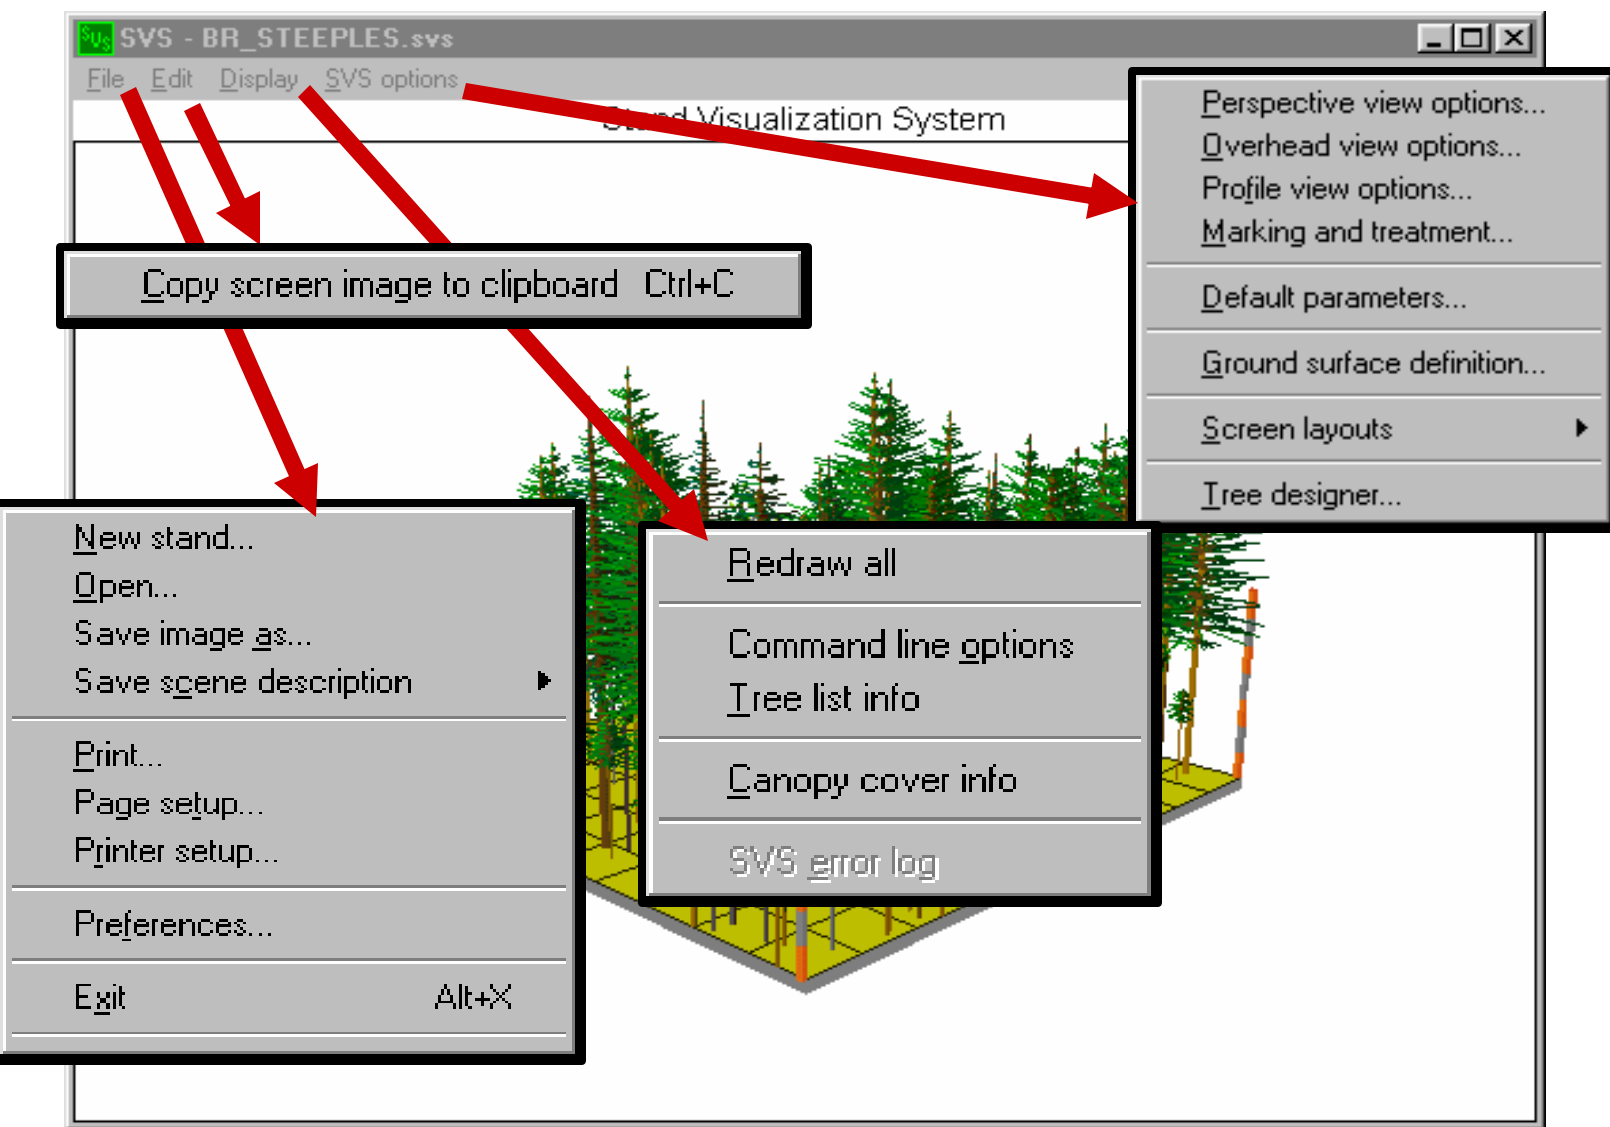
SVS - BR_STEEPLES.svs

File Edit Display SVS options

Stand Visualization System

Copy screen image to clipboard Ctrl+C

Perspective view options...
Overhead view options...
Profile view options...
Marking and treatment...

Default parameters...

Ground surface definition...

Screen layouts

Tree designer...

New stand...
Open...
Save image as...
Save scene description

Print...
Page setup...
Printer setup...

Preferences...

Exit Alt+X

Redraw all

Command line options
Tree list info

Canopy cover info

SVS error log